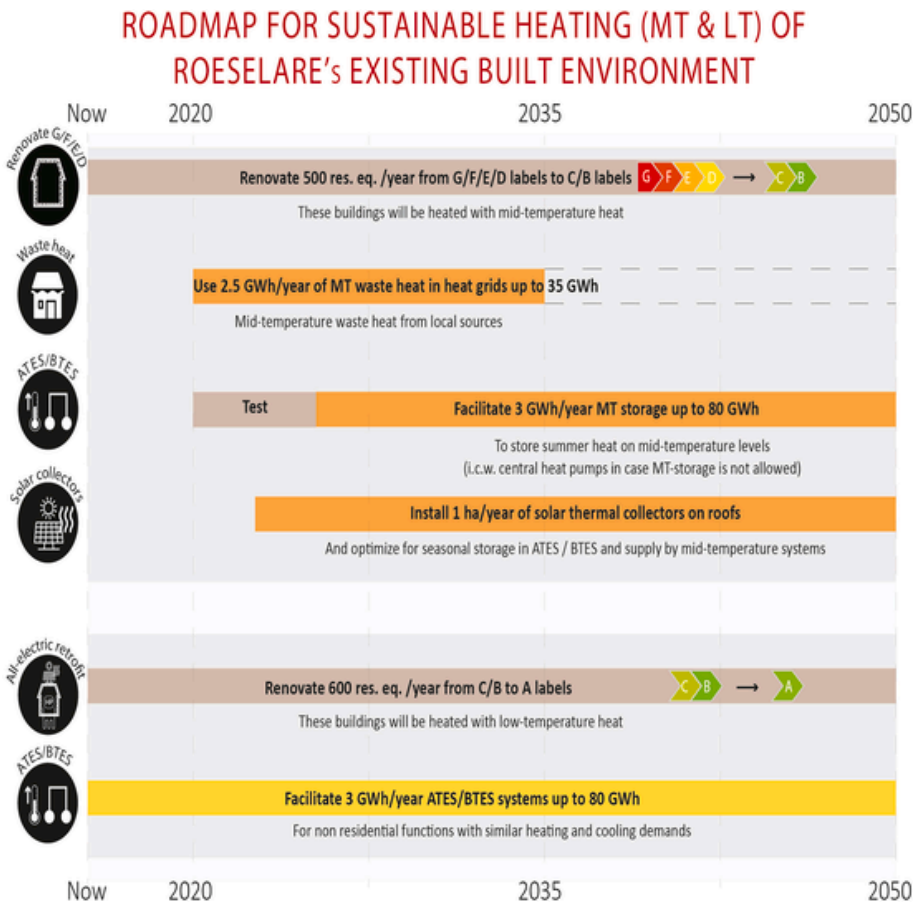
ROADMAP FOR SUSTAINABLE HEATING (MT & LT) OF ROESELARE's EXISTING BUILT ENVIRONMENT

Now 2020 2035 2050

Renovate G/F/E/D

Renovate 500 res. eq. /year from G/F/E/D labels to C/B labels G F E D ⟶ C B

These buildings will be heated with mid-temperature heat

Waste heat

Use 2.5 GWh/year of MT waste heat in heat grids up to 35 GWh

Mid-temperature waste heat from local sources

ATES/BTES

Test

Facilitate 3 GWh/year MT storage up to 80 GWh

To store summer heat on mid-temperature levels (i.c.w. central heat pumps in case MT-storage is not allowed)

Solar collectors

Install 1 ha/year of solar thermal collectors on roofs

And optimize for seasonal storage in ATES / BTES and supply by mid-temperature systems

All-electric retrofit

Renovate 600 res. eq. /year from C/B to A labels C B ⟶ A

These buildings will be heated with low-temperature heat

ATES/BTES

Facilitate 3 GWh/year ATES/BTES systems up to 80 GWh

For non residential functions with similar heating and cooling demands

Now 2020 2035 2050